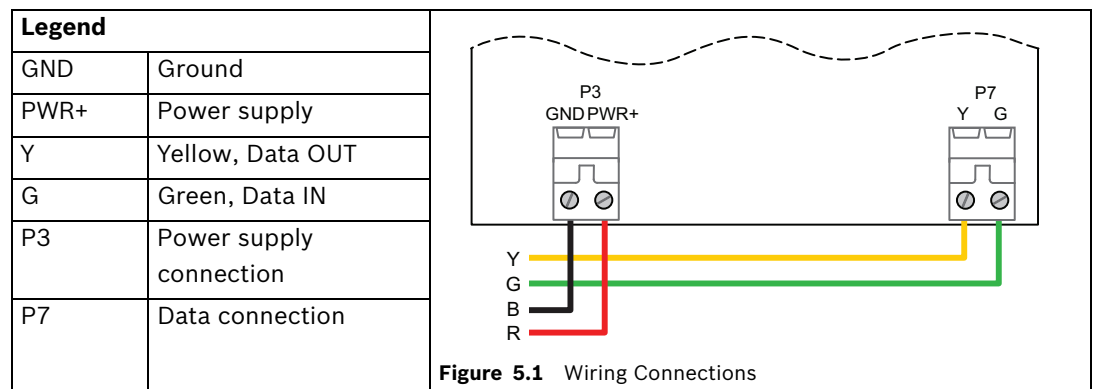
| Legend | |
|---|---|
| GND | Ground |
| PWR+ | Power supply |
| Y | Yellow, Data OUT |
| G | Green, Data IN |
| P3 | Power supply connection |
| P7 | Data connection |

P3
GND PWR+

P7
Y G

Y
G
B
R

**Figure 5.1** Wiring Connections